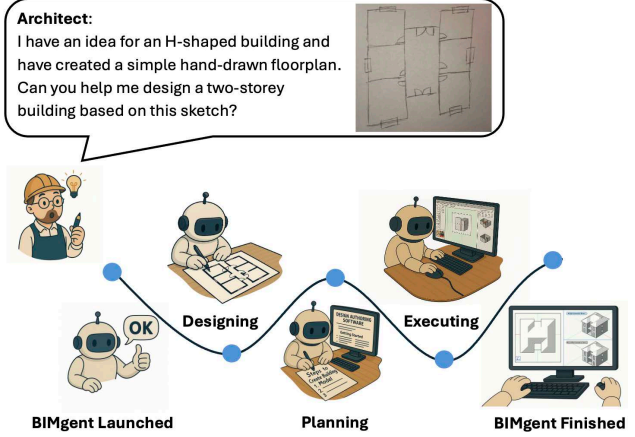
Architect:
I have an idea for an H-shaped building and have created a simple hand-drawn floorplan. Can you help me design a two-storey building based on this sketch?

OK

Designing

DESIGN AUTHORING SOFTWARE

Steps to Create Building Model

Executing

BIMgent Launched

Planning

BIMgent Finished